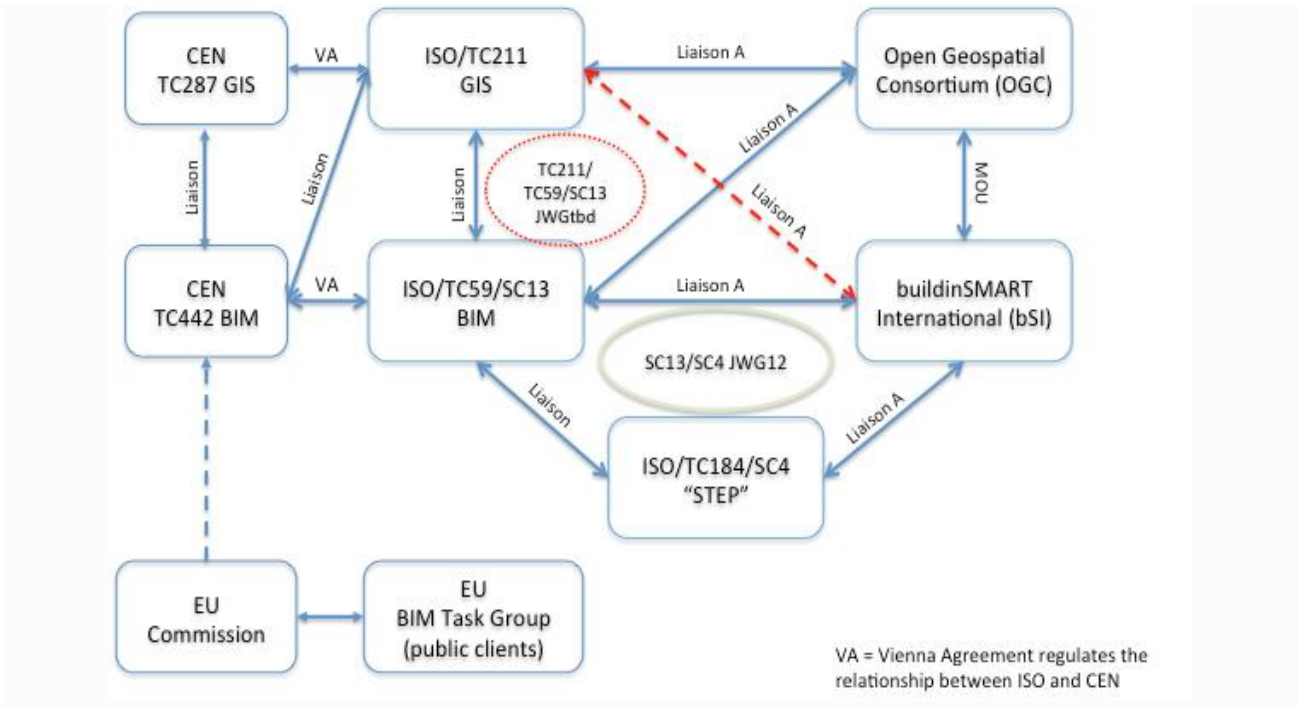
CEN TC287 GIS

VA

ISO/TC211 GIS

Liaison A

Open Geospatial Consortium (OGC)

Liaison

Liaison

Liaison

TC211/ TC59/SC13 JWGtbd

Liaison A

Liaison A

MOU

CEN TC442 BIM

VA

ISO/TC59/SC13 BIM

Liaison A

buildinSMART International (bSI)

SC13/SC4 JWG12

Liaison

Liaison A

ISO/TC184/SC4 "STEP"

EU Commission

EU BIM Task Group (public clients)

VA = Vienna Agreement regulates the relationship between ISO and CEN